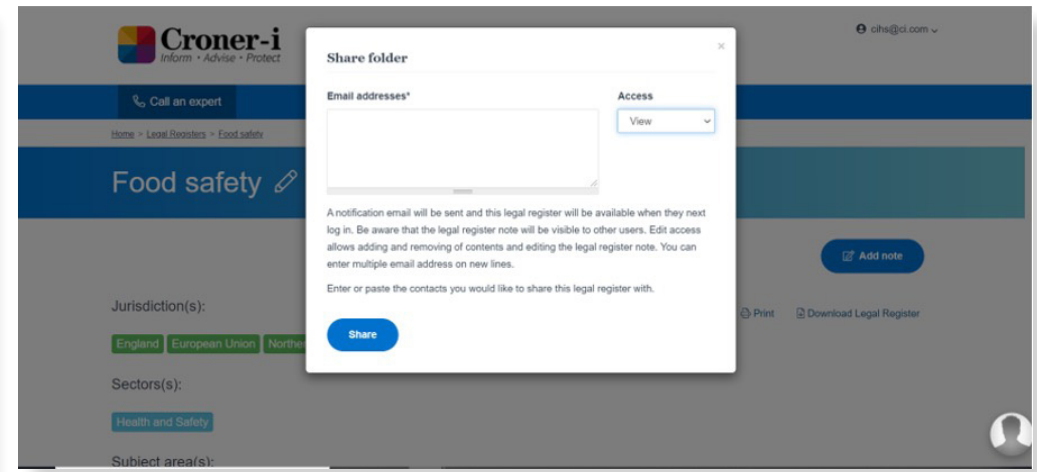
Croner-i
Inform • Advise • Protect

cihs@ci.com

Call an expert

Home > Legal Registers > Food safety

Food safety

Add note

Jurisdiction(s):

England European Union Northe

Print Download Legal Register

Sectors(s):

Health and Safety

Subject area(s):

Share folder

×

Email addresses*

Access

View

A notification email will be sent and this legal register will be available when they next log in. Be aware that the legal register note will be visible to other users. Edit access allows adding and removing of contents and editing the legal register note. You can enter multiple email address on new lines.

Enter or paste the contacts you would like to share this legal register with.

Share